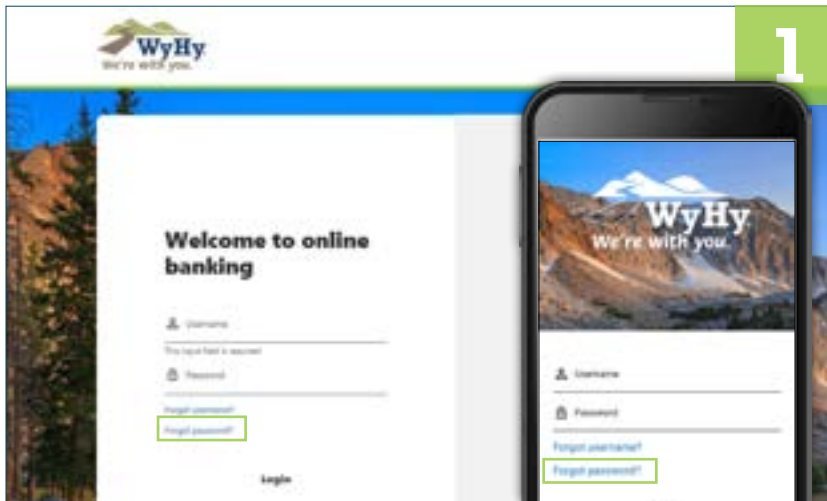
WyHy
We're with you.

1

Welcome to online banking

Username

This input field is required

Password

Forgot username?

Forgot password?

Login

WyHy
We're with you.

Username

Password

Forgot username?

Forgot password?